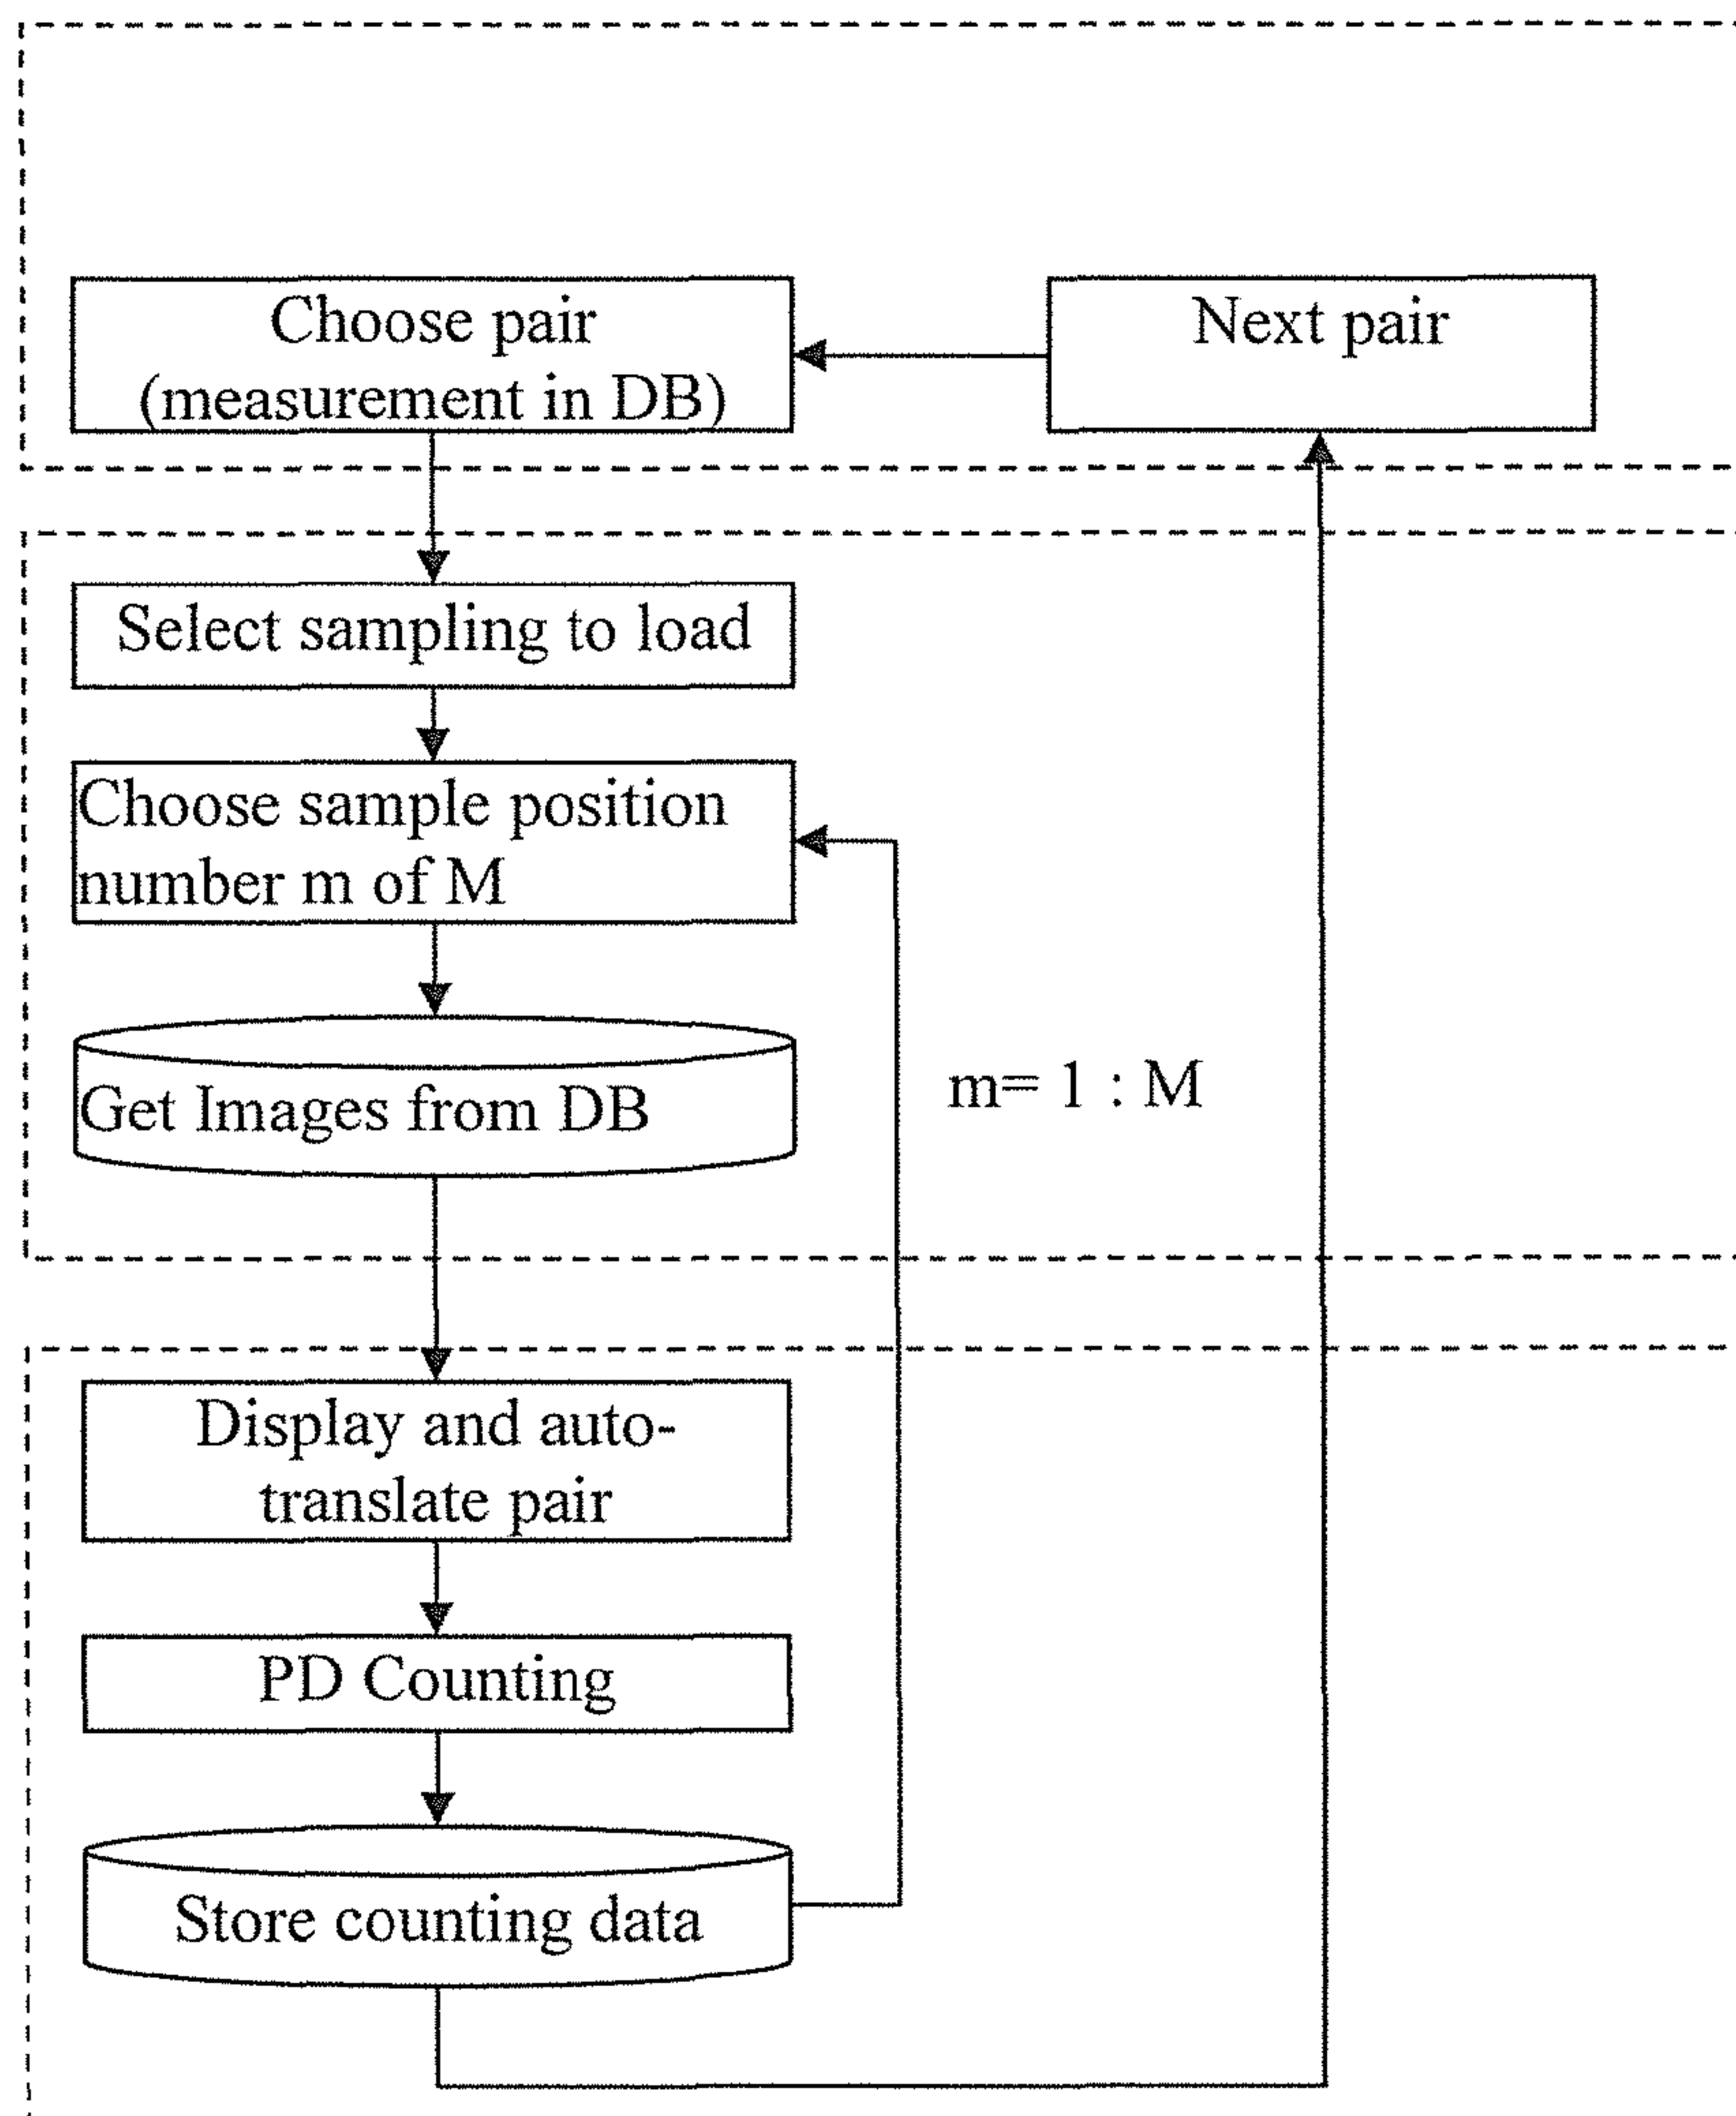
Choose pair (measurement in DB)

Next pair

Select sampling to load

Choose sample position number m of M

Get Images from DB

m= 1 : M

Display and auto-translate pair

PD Counting

Store counting data